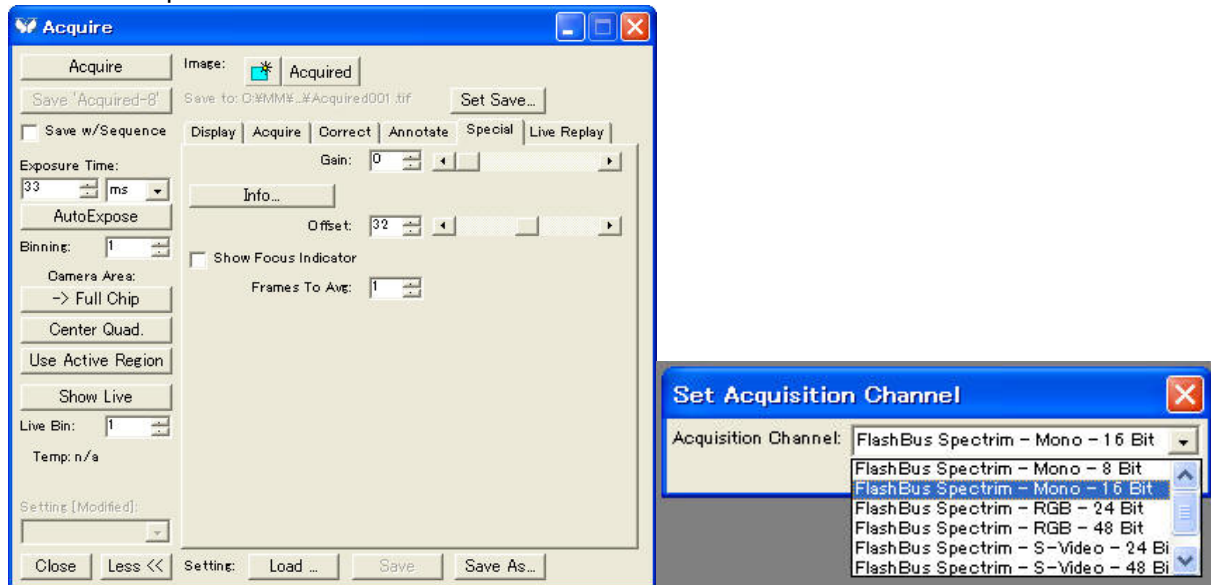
Acquire

Acquire
Save 'Acquired-8'
Save w/Sequence
Exposure Time:
33 ms
AutoExpose
Binning: 1
Camera Area:
-> Full Chip
Center Quad.
Use Active Region
Show Live
Live Bin: 1
Temp: n/a
Setting [Modified]:
Close
Less <<

Image: Acquired
Save to: C:¥MM¥...¥Acquired001.tif
Set Save...

Display | Acquire | Correct | Annotate | Special | Live Replay

Gain: 0
Info...
Offset: 32
Show Focus Indicator
Frames To Avg: 1

Setting: Load ... Save Save As...

Set Acquisition Channel

Acquisition Channel: FlashBus Spectrim - Mono - 16 Bit
FlashBus Spectrim - Mono - 8 Bit
FlashBus Spectrim - Mono - 16 Bit
FlashBus Spectrim - RGB - 24 Bit
FlashBus Spectrim - RGB - 48 Bit
FlashBus Spectrim - S-Video - 24 Bi
FlashBus Spectrim - S-Video - 48 Bi